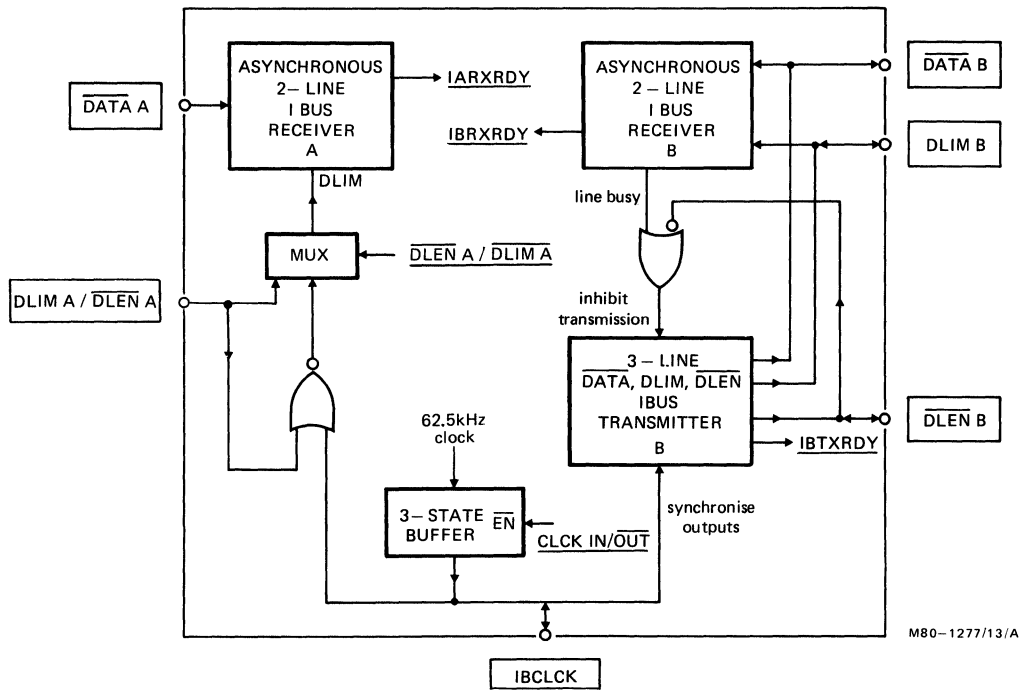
$\overline{\text{DATA A}}$

ASYNCHRONOUS 2 – LINE I BUS RECEIVER A

IARXRDY

DLIM

MUX

$\overline{\text{DLEN}}$ A / $\overline{\text{DLIM A}}$

DLIM A / $\overline{\text{DLEN}}$ A

ASYNCHRONOUS 2 – LINE I BUS RECEIVER B

IBRXRDY

line busy

inhibit transmission

$\overline{\text{DATA}}$ B

DLIM B

3 – LINE $\overline{\text{DATA}}$, DLIM, $\overline{\text{DLEN}}$ IBUS TRANSMITTER B

$\overline{\text{DLEN}}$ B

IBTXRDY

62.5kHz clock

3 – STATE BUFFER $\overline{\text{EN}}$

CLCK IN/$\overline{\text{OUT}}$

synchronise outputs

M80 – 1277/13/A

IBCLCK